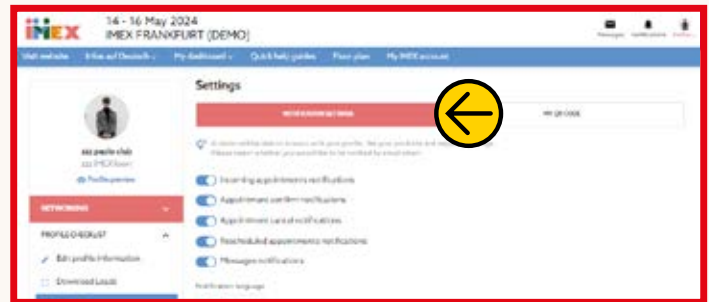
IMEX

14 - 16 May 2024
IMEX FRANKFURT (DEMO)

Messages Notifications Profile

Visit website IMEX auf Deutsch My dashboard Quick help guides Floor plan My IMEX account

Settings

NOTIFICATIONS SETTINGS

MY QR CODE

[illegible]

Incoming appointments notifications

Appointment confirm notifications

Appointment cancel notifications

Rescheduled appointments notifications

Messages notifications

Notification language

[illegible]

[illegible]

Profile preview

NETWORKING

PROFILE CHECKLIST

Edit profile information

Download Leads